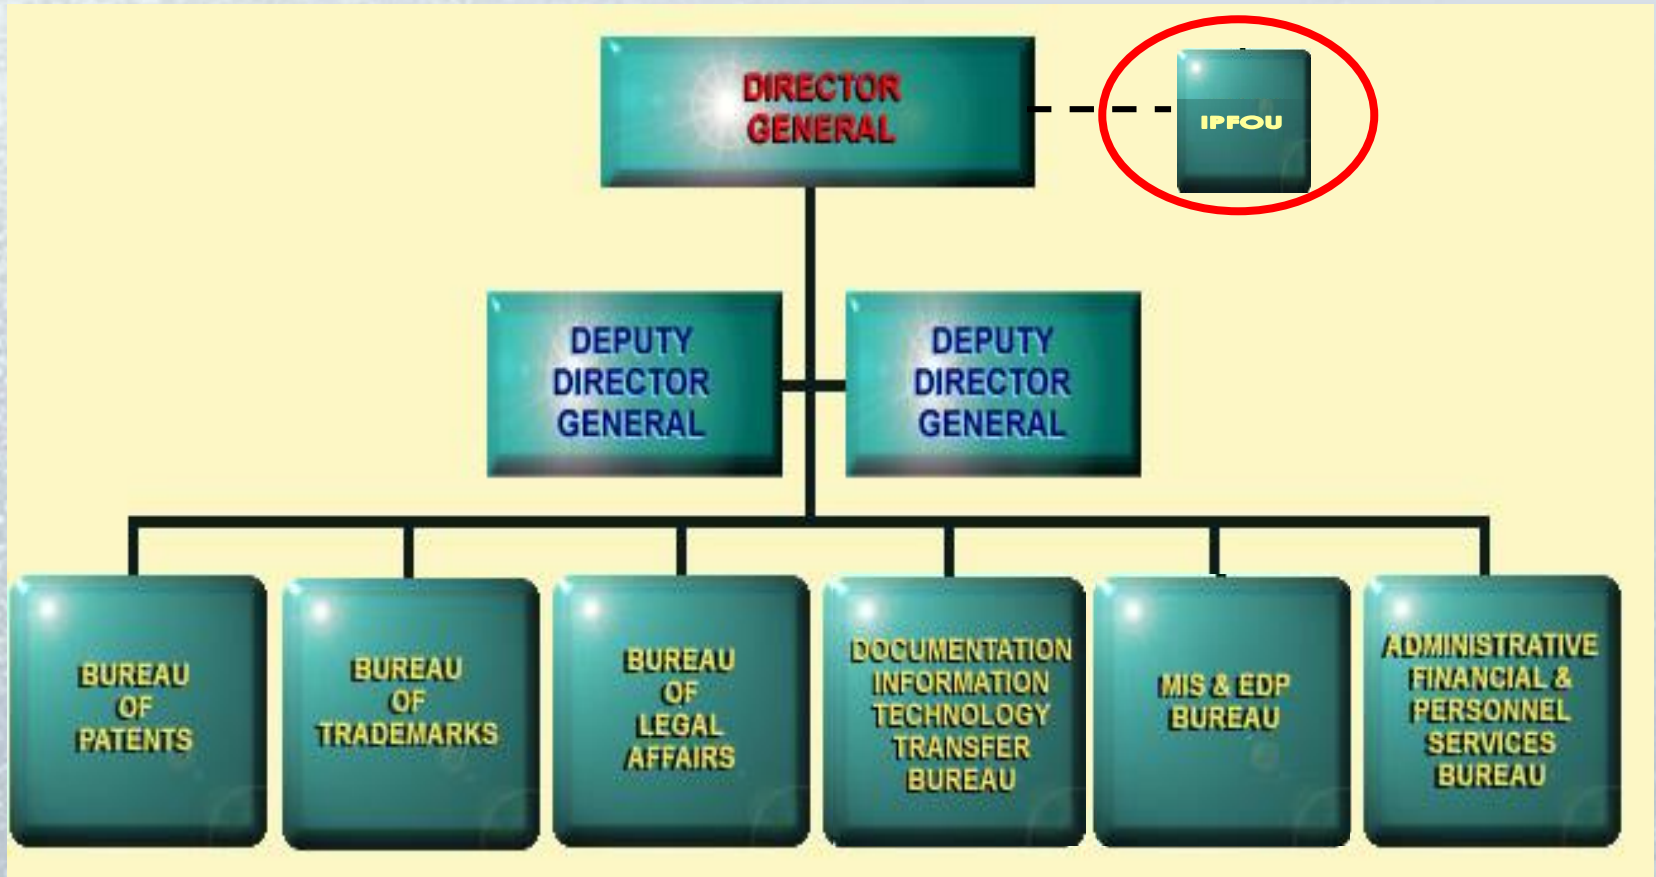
DIRECTOR GENERAL

IPFOU

DEPUTY DIRECTOR GENERAL

DEPUTY DIRECTOR GENERAL

BUREAU OF PATENTS

BUREAU OF TRADEMARKS

BUREAU OF LEGAL AFFAIRS

DOCUMENTATION INFORMATION TECHNOLOGY TRANSFER BUREAU

MIS & EDP BUREAU

ADMINISTRATIVE FINANCIAL & PERSONNEL SERVICES BUREAU